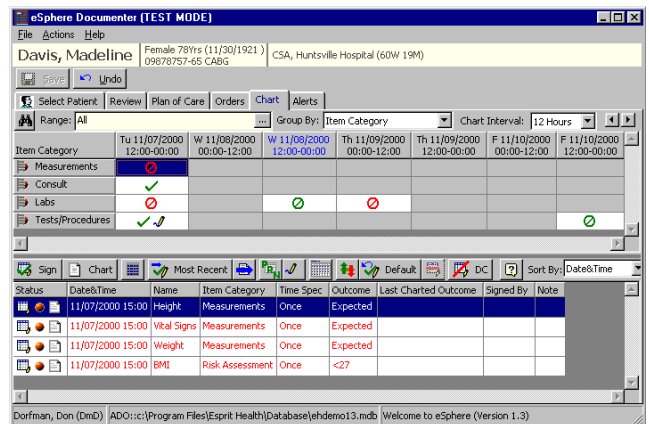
eSphere Documenter (TEST MODE)

File Actions Help

Davis, Madeline
Female 78Yrs (11/30/1921)
09878757-65 CABG
CSA, Huntsville Hospital (60W 19M)

Save Undo

Select Patient | Review | Plan of Care | Orders | Chart | Alerts

Range: All ... Group By: Item Category Chart Interval: 12 Hours

| Item Category | Tu 11/07/2000 12:00-00:00 | W 11/08/2000 00:00-12:00 | W 11/08/2000 12:00-00:00 | Th 11/09/2000 00:00-12:00 | Th 11/09/2000 12:00-00:00 | F 11/10/2000 00:00-12:00 | F 11/10/2000 12:00-00:00 |
|---|---|---|---|---|---|---|---|
| Measurements | | | | | | | |
| Consult | | | | | | | |
| Labs | | | | | | | |
| Tests/Procedures | | | | | | | |

Sign Chart Most Recent Default DC Sort By: Date&Time

| Status | Date&Time | Name | Item Category | Time Spec | Outcome | Last Charted Outcome | Signed By | Note |
|---|---|---|---|---|---|---|---|---|
| | 11/07/2000 15:00 | Height | Measurements | Once | Expected | | | |
| | 11/07/2000 15:00 | Vital Signs | Measurements | Once | Expected | | | |
| | 11/07/2000 15:00 | Weight | Measurements | Once | Expected | | | |
| | 11/07/2000 15:00 | BMI | Risk Assessment | Once | <27 | | | |

Dorfman, Don (DmD) | ADO::c:\Program Files\Esprit Health\Database\ehdemo13.mdb | Welcome to eSphere (Version 1.3)